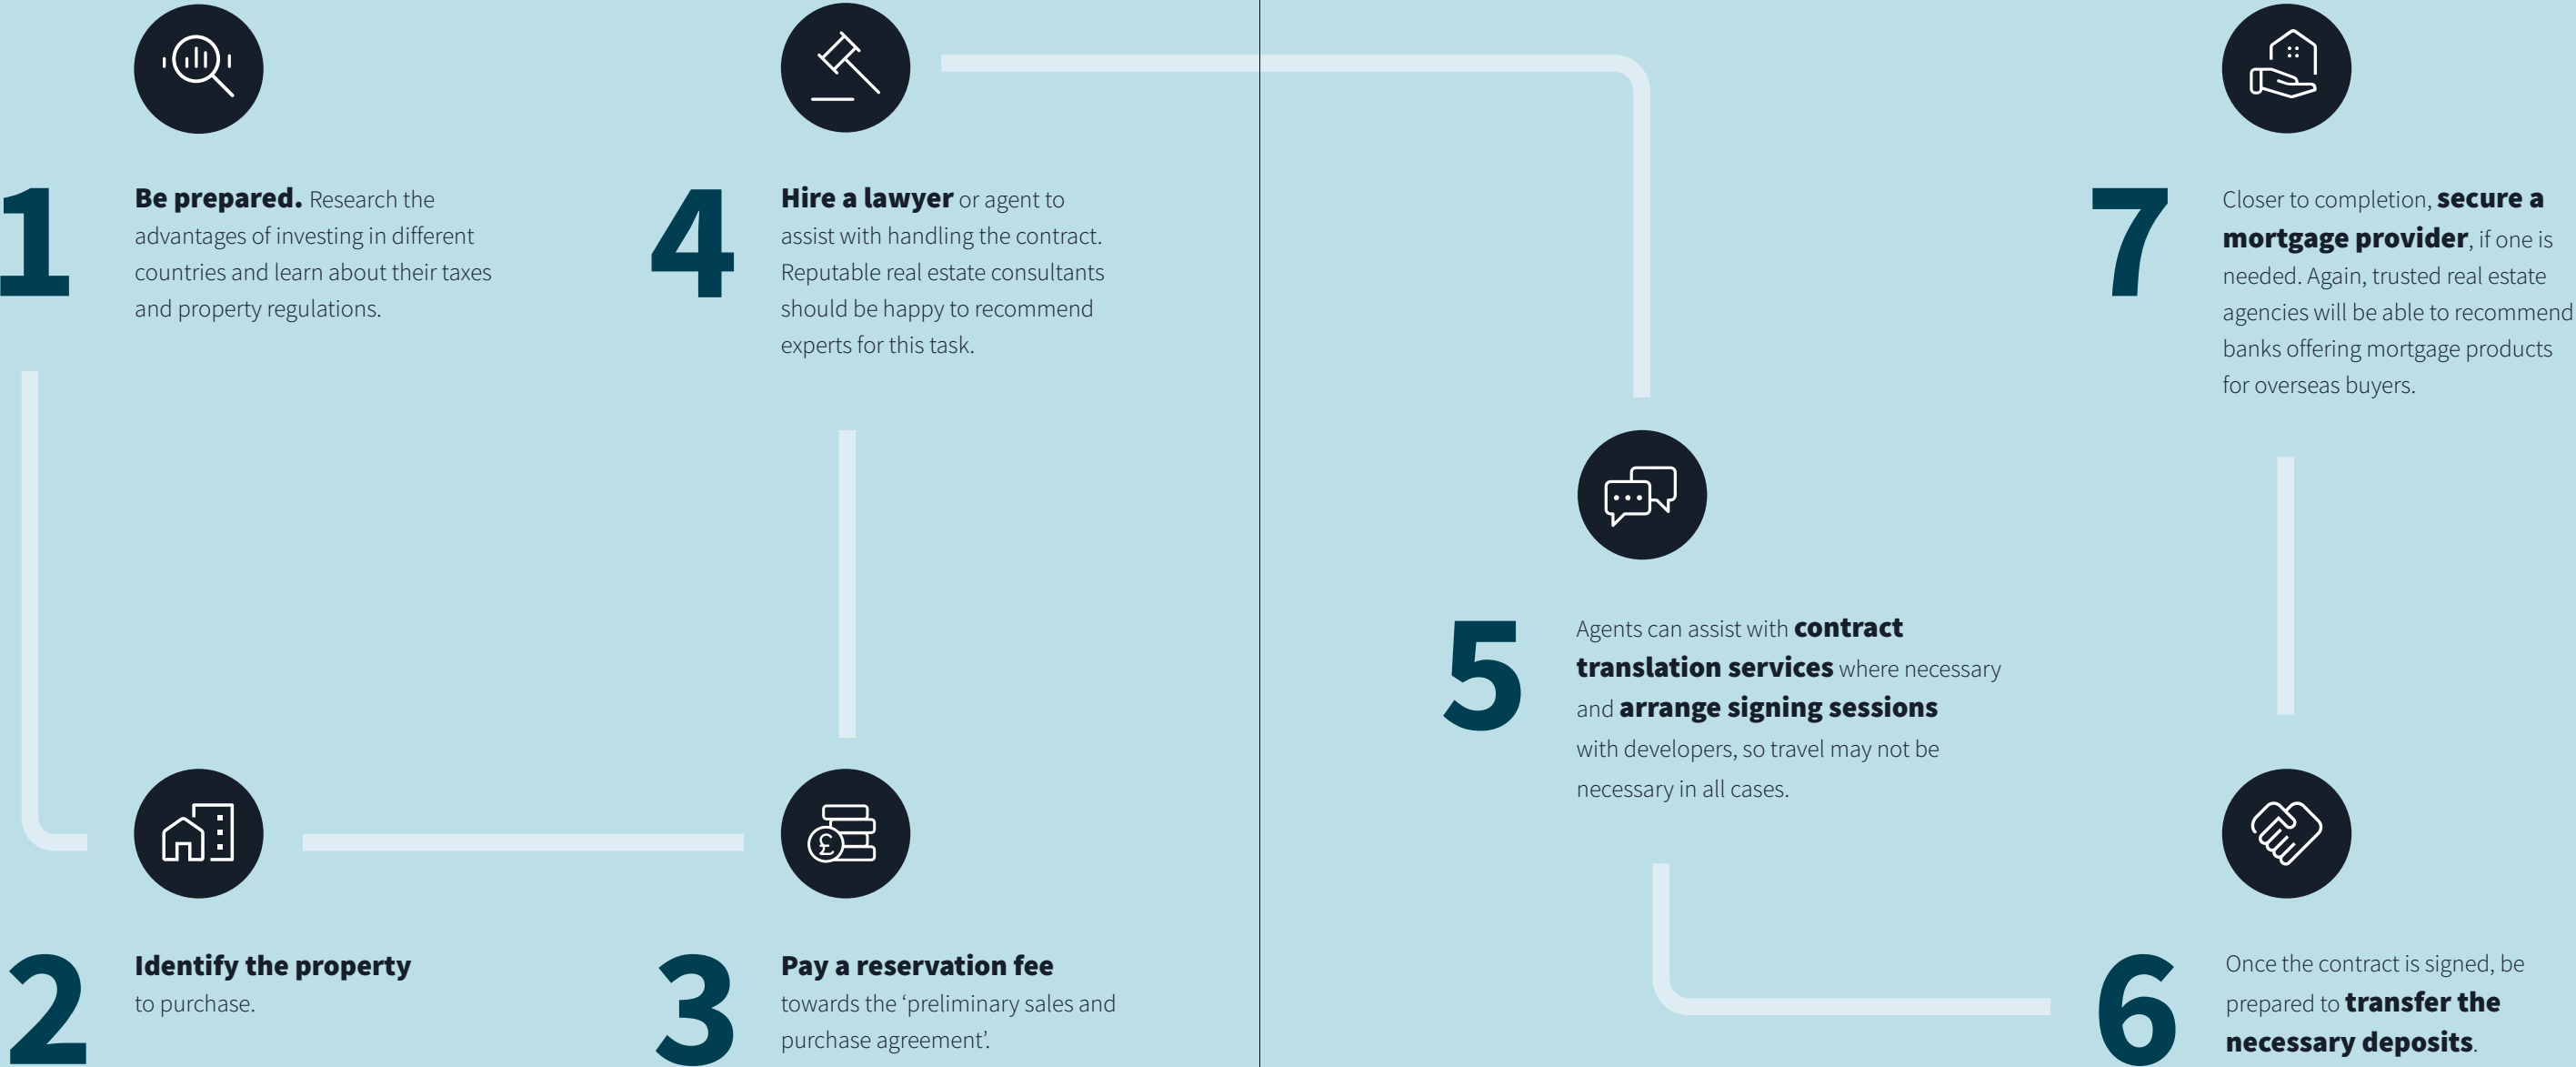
1

**Be prepared.** Research the advantages of investing in different countries and learn about their taxes and property regulations.

2

**Identify the property** to purchase.

3

**Pay a reservation fee** towards the 'preliminary sales and purchase agreement'.

4

**Hire a lawyer** or agent to assist with handling the contract. Reputable real estate consultants should be happy to recommend experts for this task.

5

Agents can assist with **contract translation services** where necessary and **arrange signing sessions** with developers, so travel may not be necessary in all cases.

6

Once the contract is signed, be prepared to **transfer the necessary deposits**.

7

Closer to completion, **secure a mortgage provider**, if one is needed. Again, trusted real estate agencies will be able to recommend banks offering mortgage products for overseas buyers.